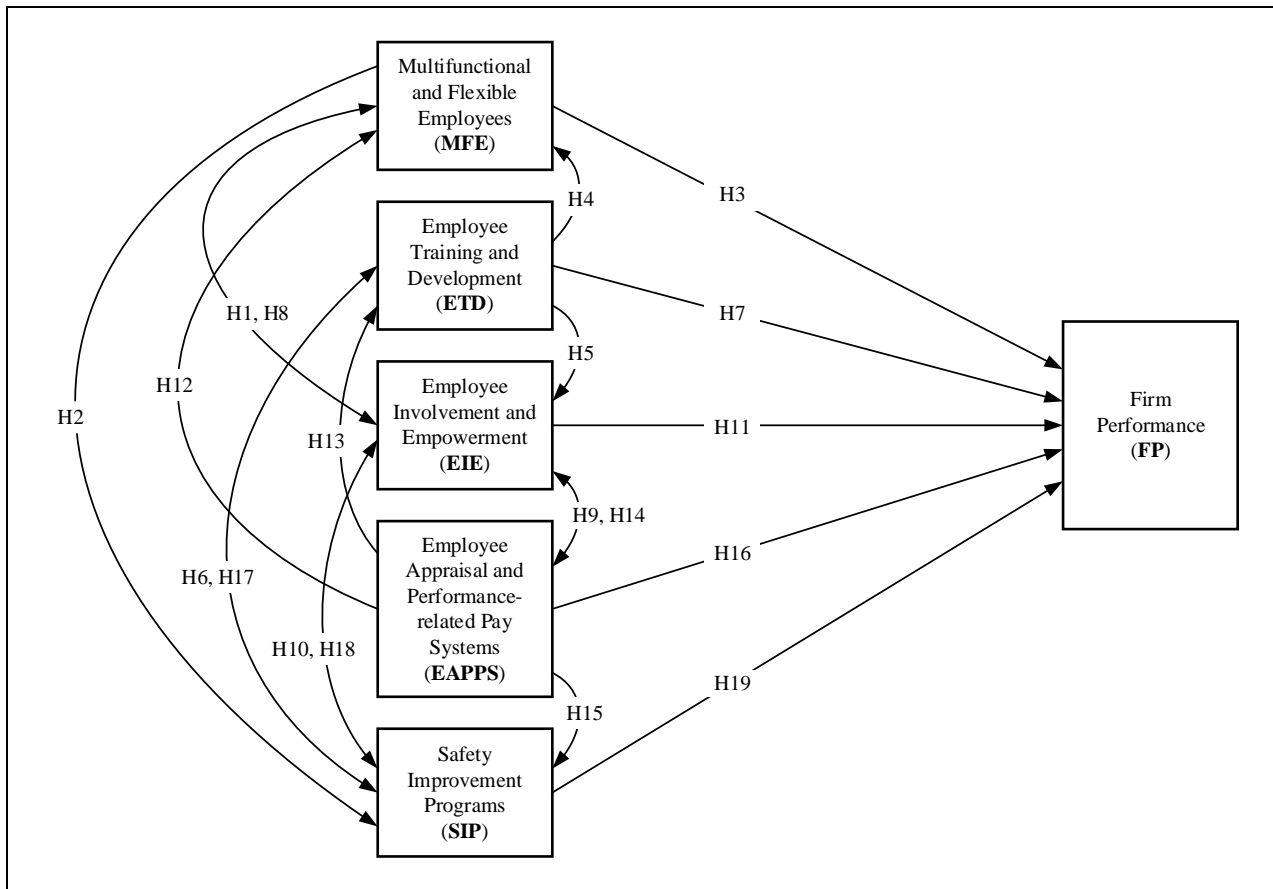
Multifunctional and Flexible Employees (**MFE**)

Employee Training and Development (**ETD**)

Employee Involvement and Empowerment (**EIE**)

Employee Appraisal and Performance-related Pay Systems (**EAPPS**)

Safety Improvement Programs (**SIP**)

Firm Performance (**FP**)

H1, H8

H2

H3

H4

H5

H6, H17

H7

H9, H14

H10, H18

H11

H12

H13

H15

H16

H19